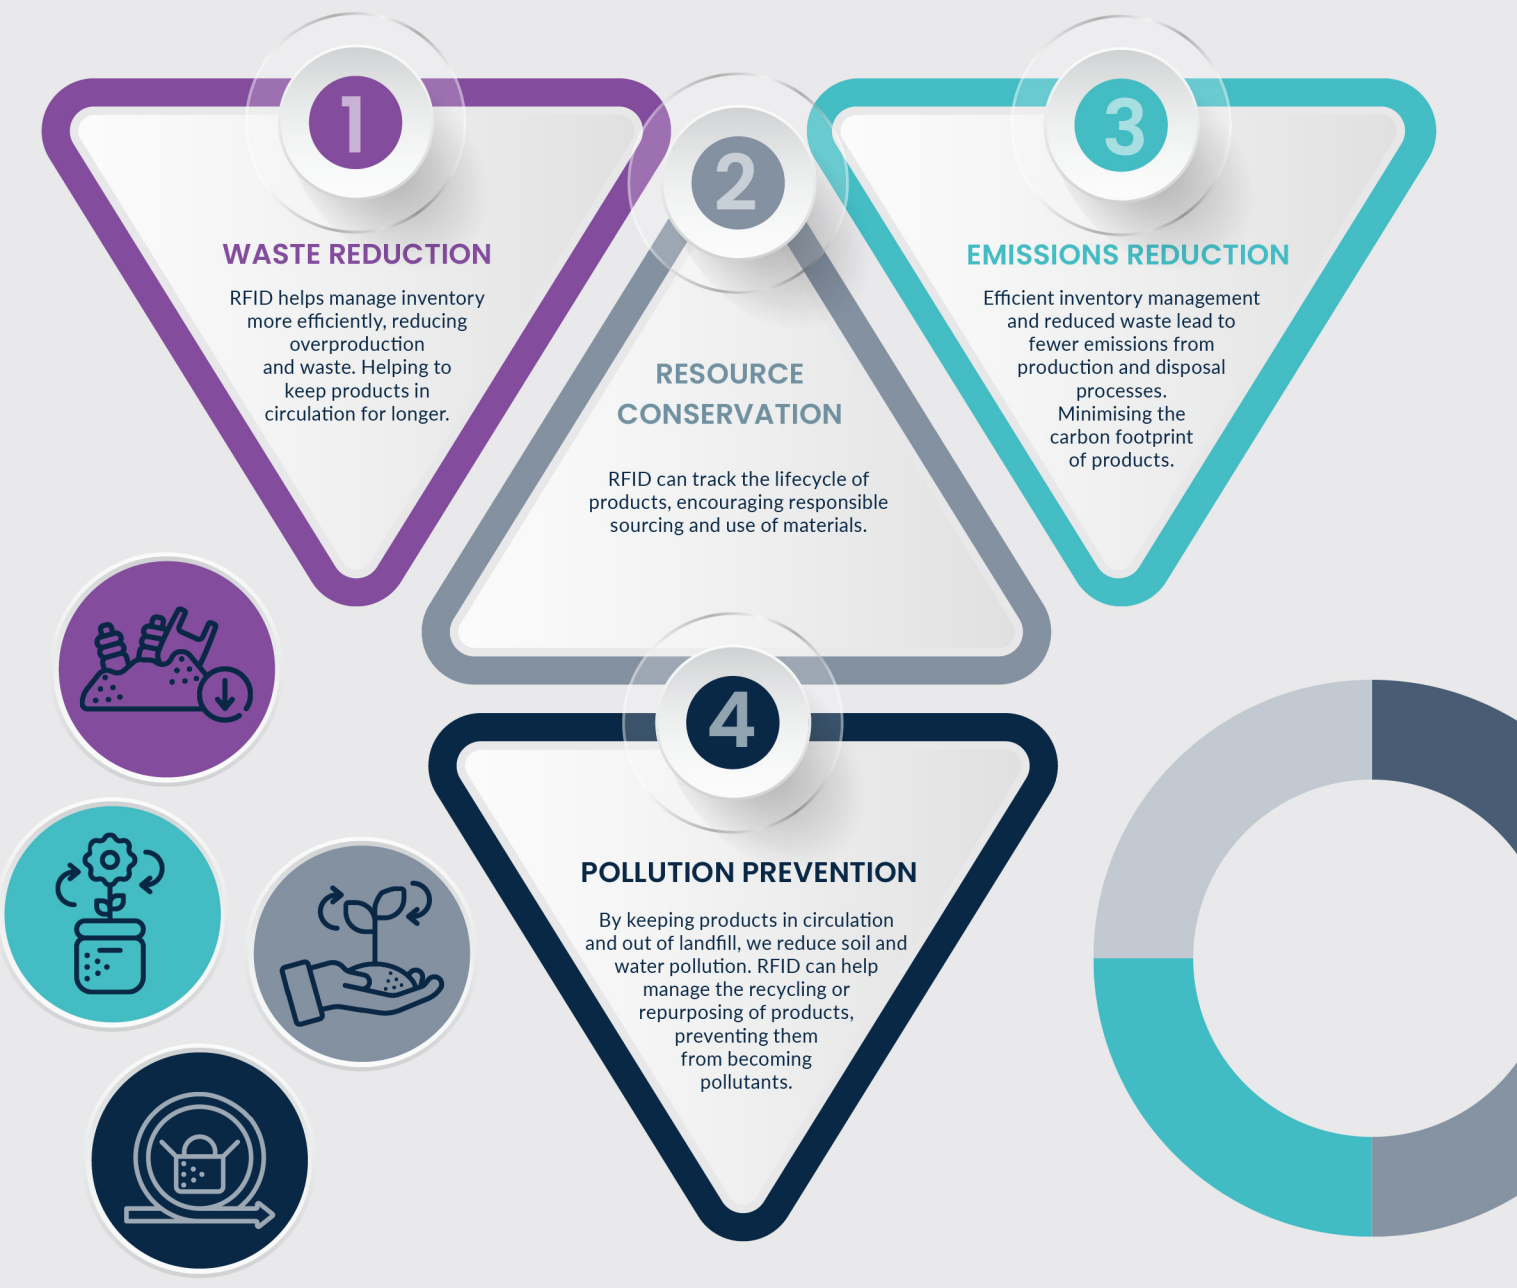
1

WASTE REDUCTION

RFID helps manage inventory more efficiently, reducing overproduction and waste. Helping to keep products in circulation for longer.

2

RESOURCE CONSERVATION

RFID can track the lifecycle of products, encouraging responsible sourcing and use of materials.

3

EMISSIONS REDUCTION

Efficient inventory management and reduced waste lead to fewer emissions from production and disposal processes. Minimising the carbon footprint of products.

4

POLLUTION PREVENTION

By keeping products in circulation and out of landfill, we reduce soil and water pollution. RFID can help manage the recycling or repurposing of products, preventing them from becoming pollutants.